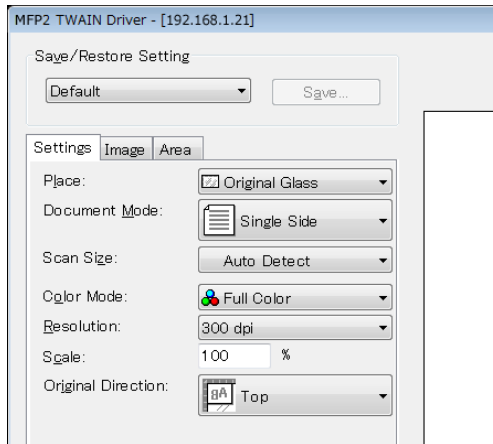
MFP2 TWAIN Driver - [192.168.1.21]

Save/Restore Setting

Default

Save...

Settings | Image | Area

Place: Original Glass

Document Mode: Single Side

Scan Size: Auto Detect

Color Mode: Full Color

Resolution: 300 dpi

Scale: 100 %

Original Direction: Top